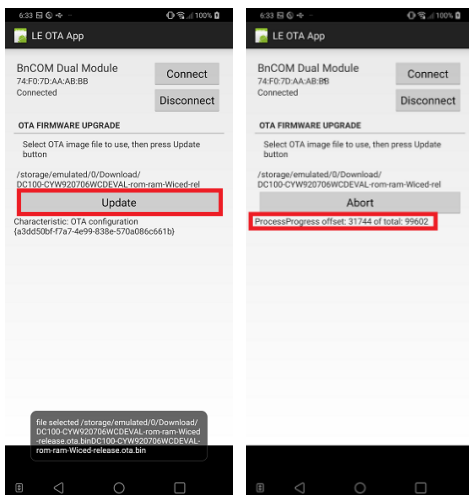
6:33 100%

LE OTA App

BnCOM Dual Module
74:F0:7D:AA:AB:BB
Connected

Connect

Disconnect

OTA FIRMWARE UPGRADE

Select OTA image file to use, then press Update button

/storage/emulated/0/Download/
DC100-CYW920706WCDEVAL-rom-ram-Wiced-rel

Update

Characteristic: OTA configuration
{a3dd50bf-f7a7-4e99-838e-570a086c661b}

file selected /storage/emulated/0/Download/DC100-CYW920706WCDEVAL-rom-ram-Wiced-release.ota.binDC100-CYW920706WCDEVAL-rom-ram-Wiced-release.ota.bin

6:33 100%

LE OTA App

BnCOM Dual Module
74:F0:7D:AA:AB:BB
Connected

Connect

Disconnect

OTA FIRMWARE UPGRADE

Select OTA image file to use, then press Update button

/storage/emulated/0/Download/
DC100-CYW920706WCDEVAL-rom-ram-Wiced-rel

Abort

ProcessProgress offset: 31744 of total: 99602